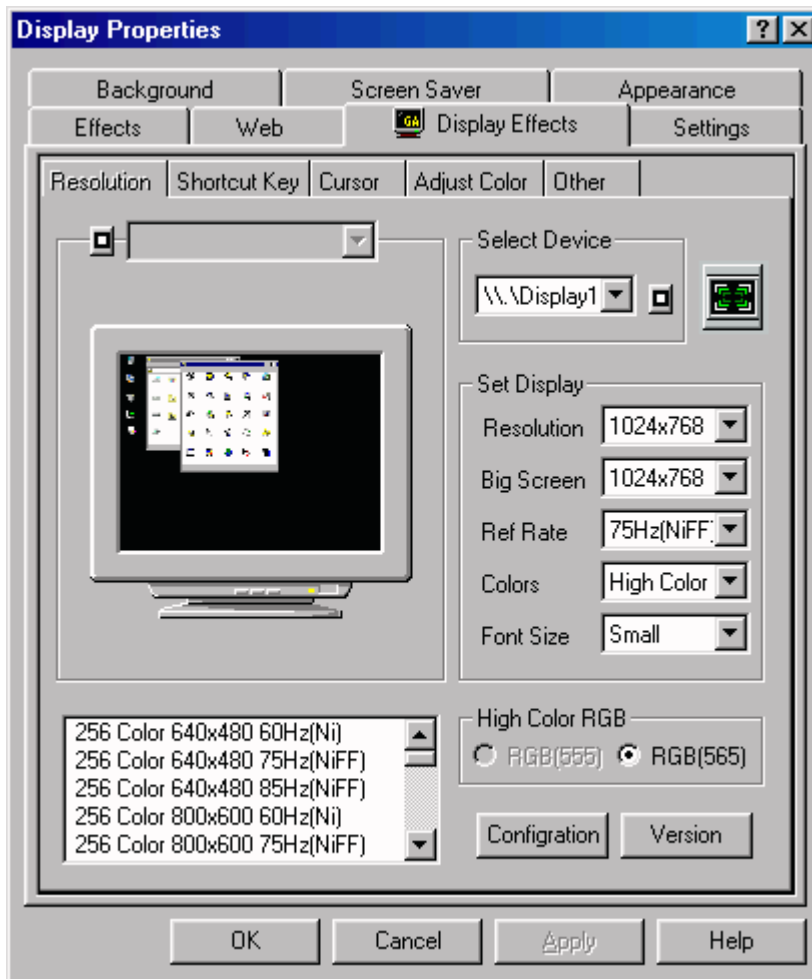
Display Properties

?

Background | Screen Saver | Appearance

Effects | Web | Display Effects | Settings

Resolution | Shortcut Key | Cursor | Adjust Color | Other

Select Device

\\.\Display1

Set Display

Resolution 1024x768

Big Screen 1024x768

Ref Rate 75Hz(NiFF)

Colors High Color

Font Size Small

256 Color 640x480 60Hz(Ni)
256 Color 640x480 75Hz(NiFF)
256 Color 640x480 85Hz(NiFF)
256 Color 800x600 60Hz(Ni)
256 Color 800x600 75Hz(NiFF)

High Color RGB

RGB(555) RGB(565)

Configration Version

OK Cancel Apply Help